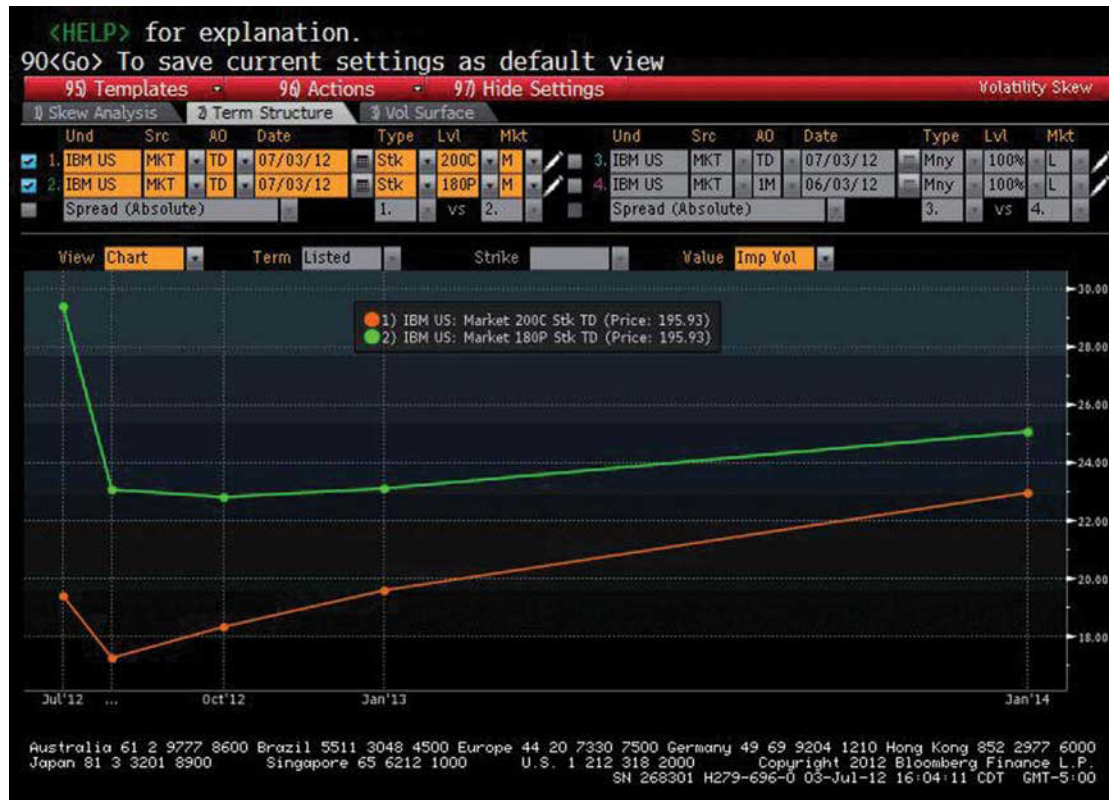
<HELP> for explanation.
90<Go> To save current settings as default view

95) Templates 96) Actions 97) Hide Settings Volatility Skew

1) Skew Analysis 2) Term Structure 3) Vol Surface

| | Und | Src | AO | Date | Type | Lvl | Mkt |
|---|---|---|---|---|---|---|---|
| 1. | IBM US | MKT | TD | 07/03/12 | Stk | 200C | M |
| 2. | IBM US | MKT | TD | 07/03/12 | Stk | 180P | M |
| | Spread (Absolute) | | | | 1. | vs | 2. |

| | Und | Src | AO | Date | Type | Lvl | Mkt |
|---|---|---|---|---|---|---|---|
| 3. | IBM US | MKT | TD | 07/03/12 | Mny | 100% | L |
| 4. | IBM US | MKT | 1M | 06/03/12 | Mny | 100% | L |
| | Spread (Absolute) | | | | 3. | vs | 4. |

View Chart Term Listed Strike Value Imp Vol

1) IBM US: Market 200C Stk TD (Price: 195.93)
2) IBM US: Market 180P Stk TD (Price: 195.93)

30.00
28.00
26.00
24.00
22.00
20.00
18.00

Jul'12 ... Oct'12 Jan'13 Jan'14

Australia 61 2 9777 8600 Brazil 5511 3048 4500 Europe 44 20 7330 7500 Germany 49 69 9204 1210 Hong Kong 852 2977 6000
Japan 81 3 3201 8900 Singapore 65 6212 1000 U.S. 1 212 318 2000 Copyright 2012 Bloomberg Finance L.P.
SN 268301 H279-696-0 03-Jul-12 16:04:11 CDT GMT-5:00